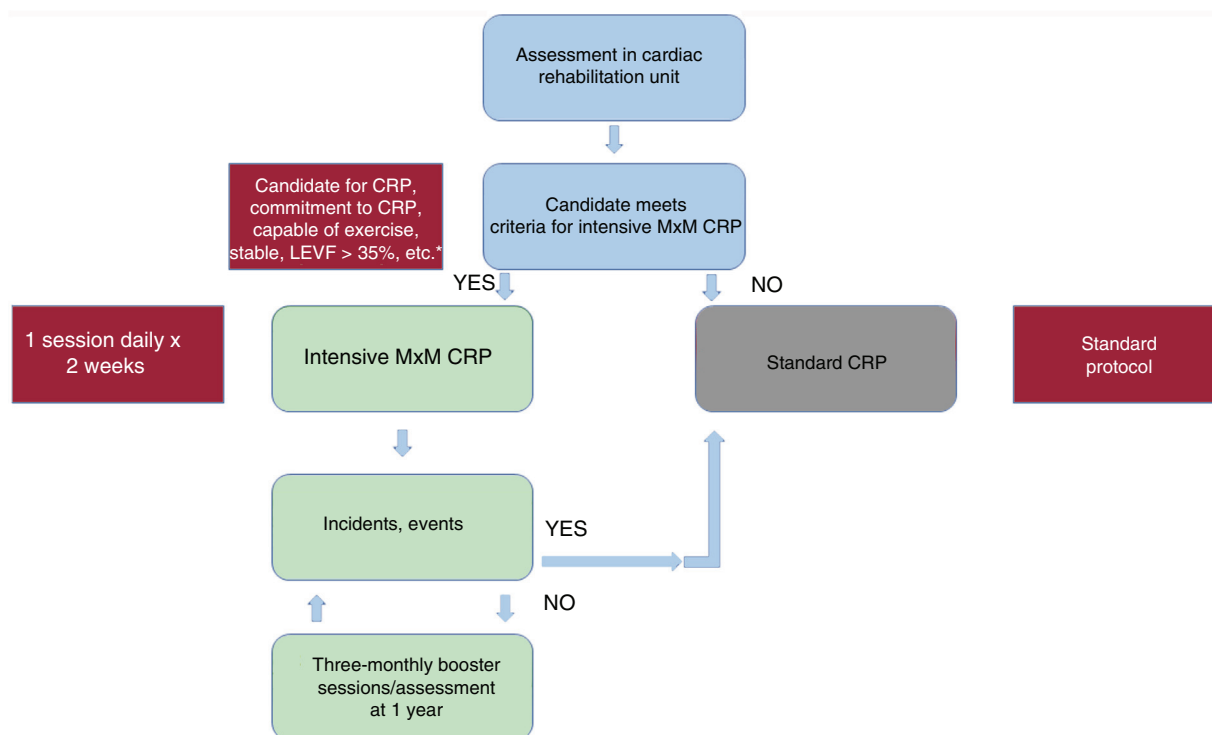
Assessment in cardiac rehabilitation unit

Candidate for CRP, commitment to CRP, capable of exercise, stable, LEVF > 35%, etc.*

Candidate meets criteria for intensive MxM CRP

YES

NO

1 session daily x 2 weeks

Intensive MxM CRP

Standard CRP

Standard protocol

Incidents, events

YES

NO

Three-monthly booster sessions/assessment at 1 year